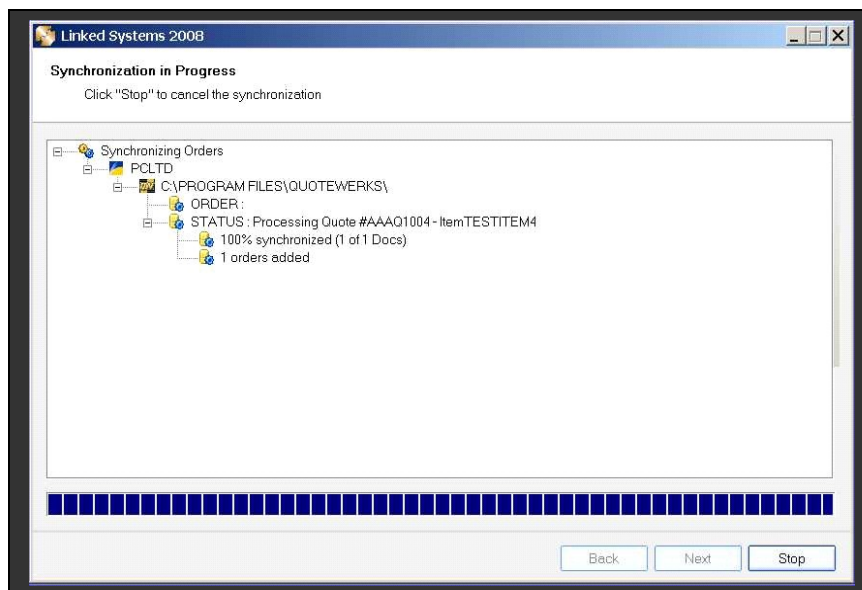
Linked Systems 2008

Synchronization in Progress

Click "Stop" to cancel the synchronization

Synchronizing Orders
PCLTD
C:\PROGRAM FILES\QUOTEWERKS\
ORDER :
STATUS : Processing Quote #AAAQ1004 - ItemTESTITEM4
100% synchronized (1 of 1 Docs)
1 orders added

Back
Next
Stop